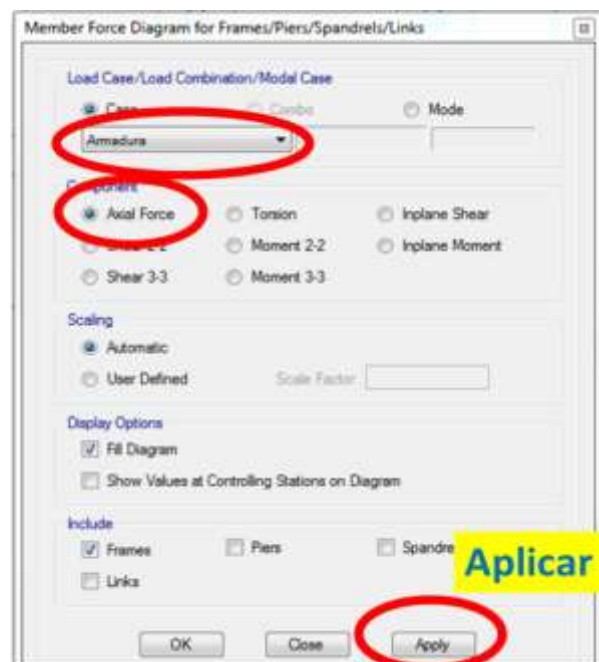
Member Force Diagram for Frames/Piers/Spandrels/Links

Load Case/Load Combination/Modal Case

Case

Combo

Mode

Armadura

Component

Axial Force

Torsion

Inplane Shear

Shear 2-2

Moment 2-2

Inplane Moment

Shear 3-3

Moment 3-3

Scaling

Automatic

User Defined

Scale Factor

Display Options

Fill Diagram

Show Values at Controlling Stations on Diagram

Include

Frames

Piers

Spandre

Aplicar

Links

OK

Close

Apply